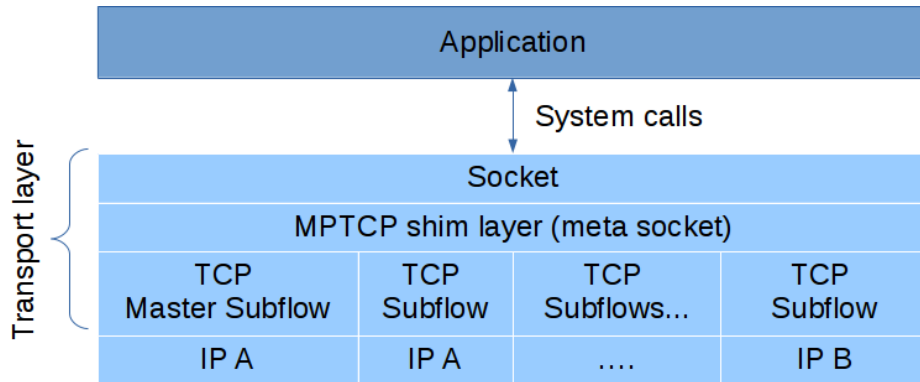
Application

System calls

Transport layer

Socket

MPTCP shim layer (meta socket)

| TCP Master Subflow | TCP Subflow | TCP Subflows... | TCP Subflow |
|---|---|---|---|
| IP A | IP A | .... | IP B |